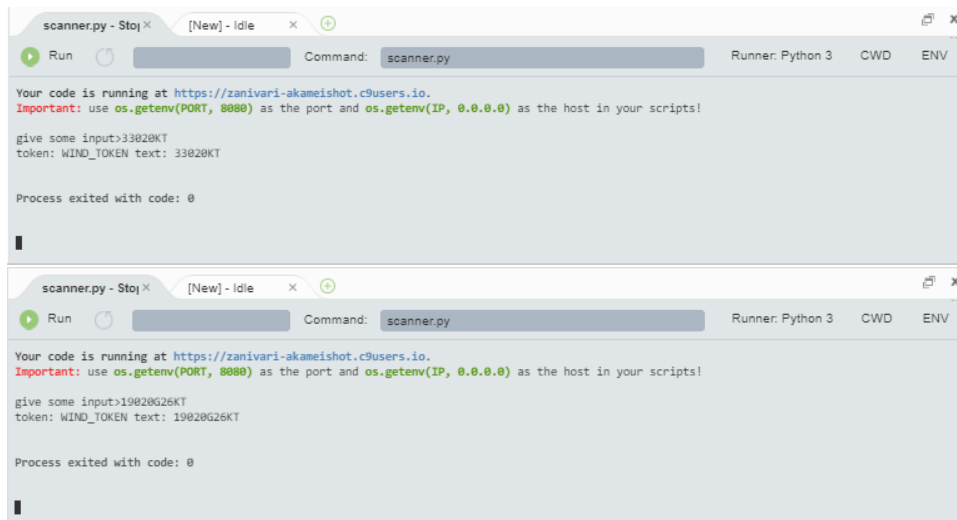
scanner.py - Sto| ×
[New] - Idle ×

Run
Command: scanner.py
Runner: Python 3
CWD
ENV

Your code is running at https://zanivari-akameishot.c9users.io.
Important: use os.getenv(PORT, 8080) as the port and os.getenv(IP, 0.0.0.0) as the host in your scripts!

give some input>33020KT
token: WIND_TOKEN text: 33020KT

Process exited with code: 0

scanner.py - Sto| ×
[New] - Idle ×

Run
Command: scanner.py
Runner: Python 3
CWD
ENV

Your code is running at https://zanivari-akameishot.c9users.io.
Important: use os.getenv(PORT, 8080) as the port and os.getenv(IP, 0.0.0.0) as the host in your scripts!

give some input>19020G26KT
token: WIND_TOKEN text: 19020G26KT

Process exited with code: 0